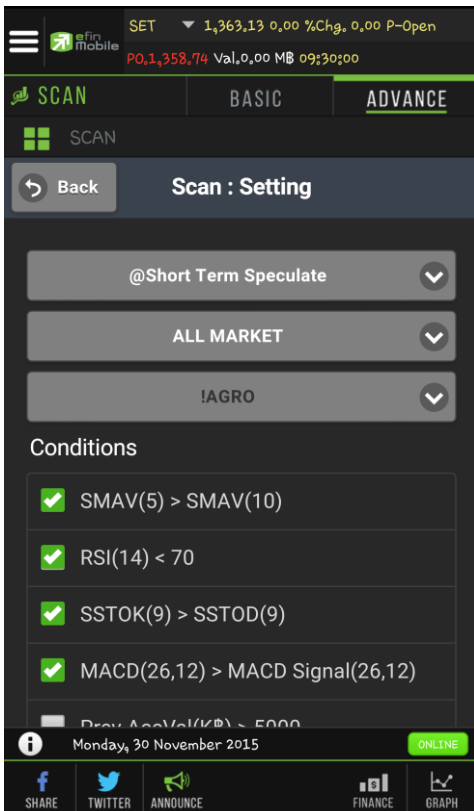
efin Mobile

SET 1,363.13 0.00 %Chg. 0.00 P-Open

PO.1,358.74 Val.0.00 MB 09:30:00

SCAN

BASIC

ADVANCE

SCAN

Back

Scan : Setting

@Short Term Speculate

ALL MARKET

!AGRO

Conditions

SMAV(5) > SMAV(10)

RSI(14) < 70

SSTOK(9) > SSTOD(9)

MACD(26,12) > MACD Signal(26,12)

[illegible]

Monday, 30 November 2015

ONLINE

SHARE

TWITTER

ANNOUNCE

FINANCE

GRAPH